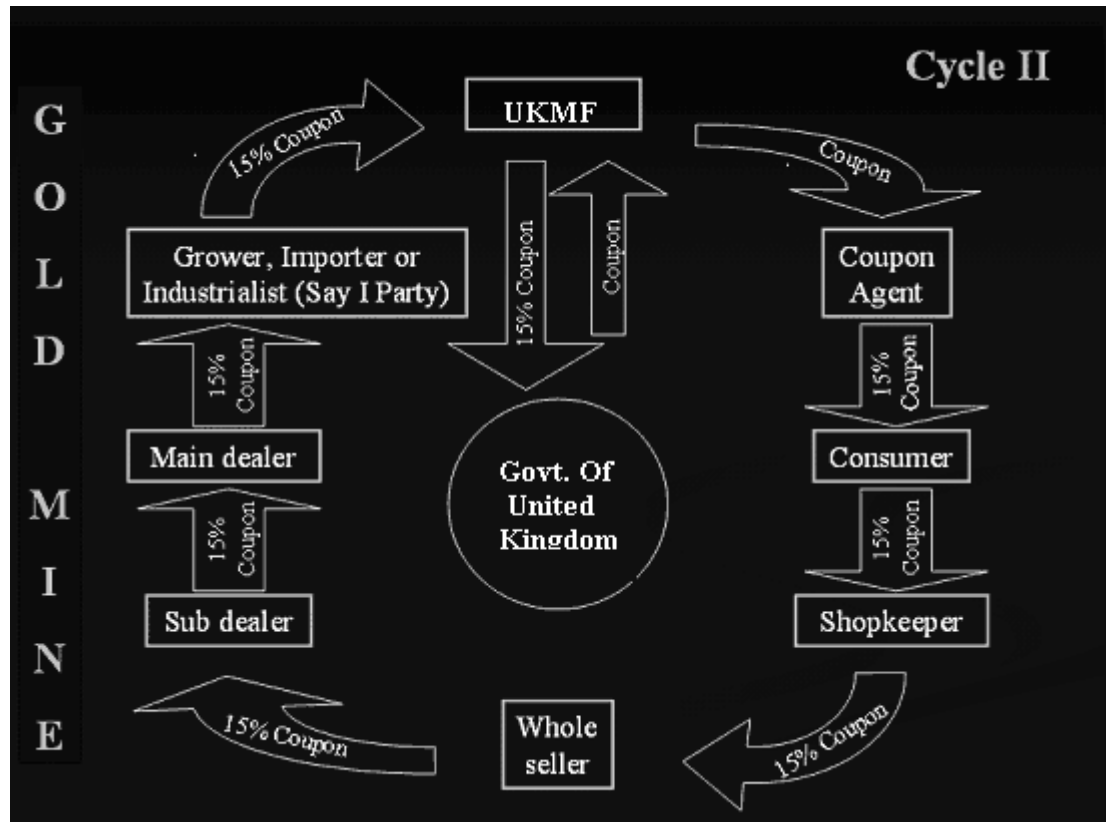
Cycle II

G O L D M I N E

UKMF

15% Coupon

Coupon

15% Coupon

Coupon

Grower, Importer or Industrialist (Say I Party)

Coupon Agent

15% Coupon

15% Coupon

Main dealer

Govt. Of United Kingdom

Consumer

15% Coupon

15% Coupon

Sub dealer

Shopkeeper

15% Coupon

Whole seller

15% Coupon